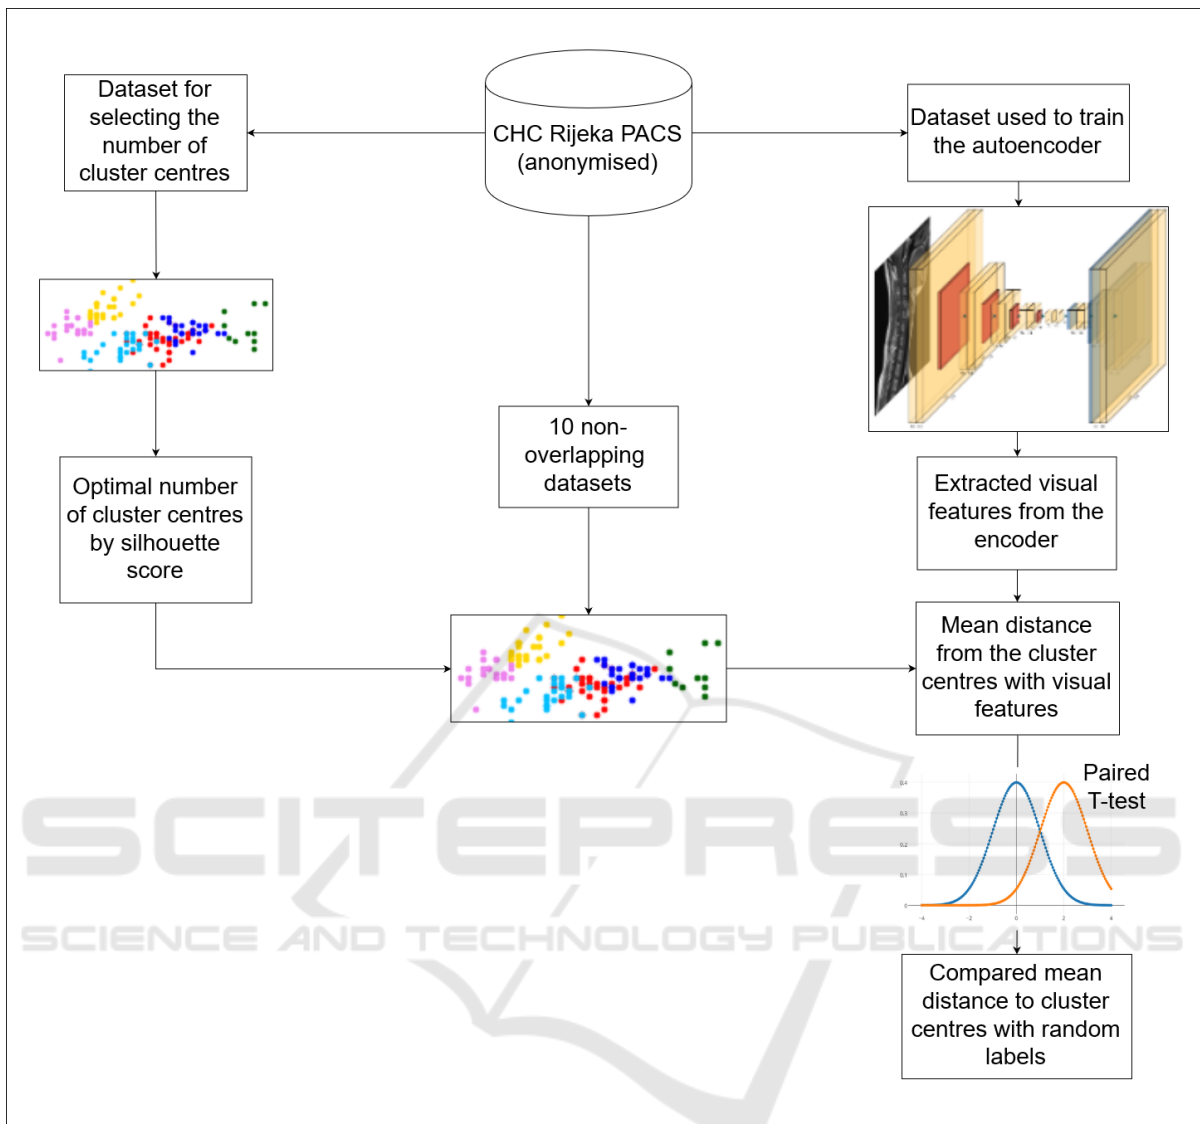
CHC Rijeka PACS (anonymised)

Dataset for selecting the number of cluster centres

Dataset used to train the autoencoder

10 non-overlapping datasets

Optimal number of cluster centres by silhouette score

Extracted visual features from the encoder

Mean distance from the cluster centres with visual features

Paired T-test

0.4
0.3
0.2
0.1
0
-4
-2
0
2
4

Compared mean distance to cluster centres with random labels

SCITEPRESS
SCIENCE AND TECHNOLOGY PUBLICATIONS